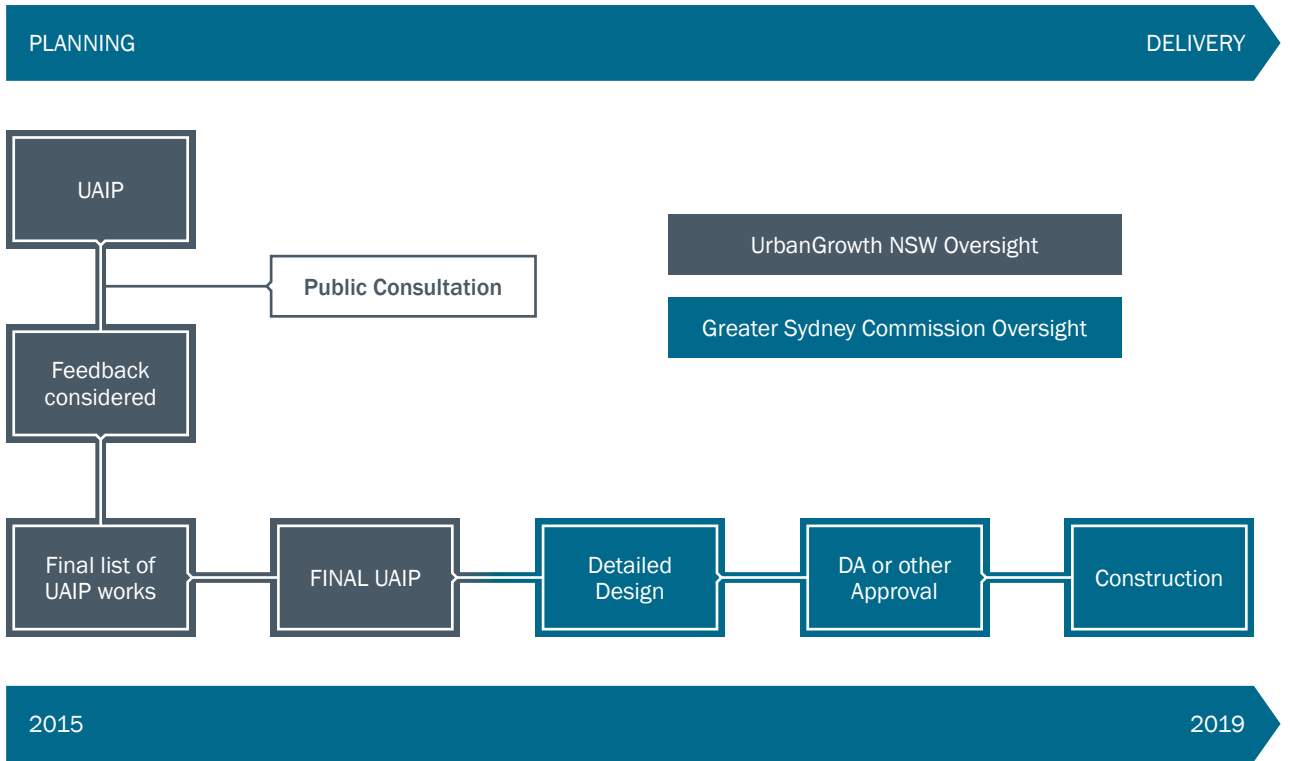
PLANNING

DELIVERY

UAIP

Public Consultation

Feedback considered

UrbanGrowth NSW Oversight

Greater Sydney Commission Oversight

Final list of UAIP works

FINAL UAIP

Detailed Design

DA or other Approval

Construction

2015

2019